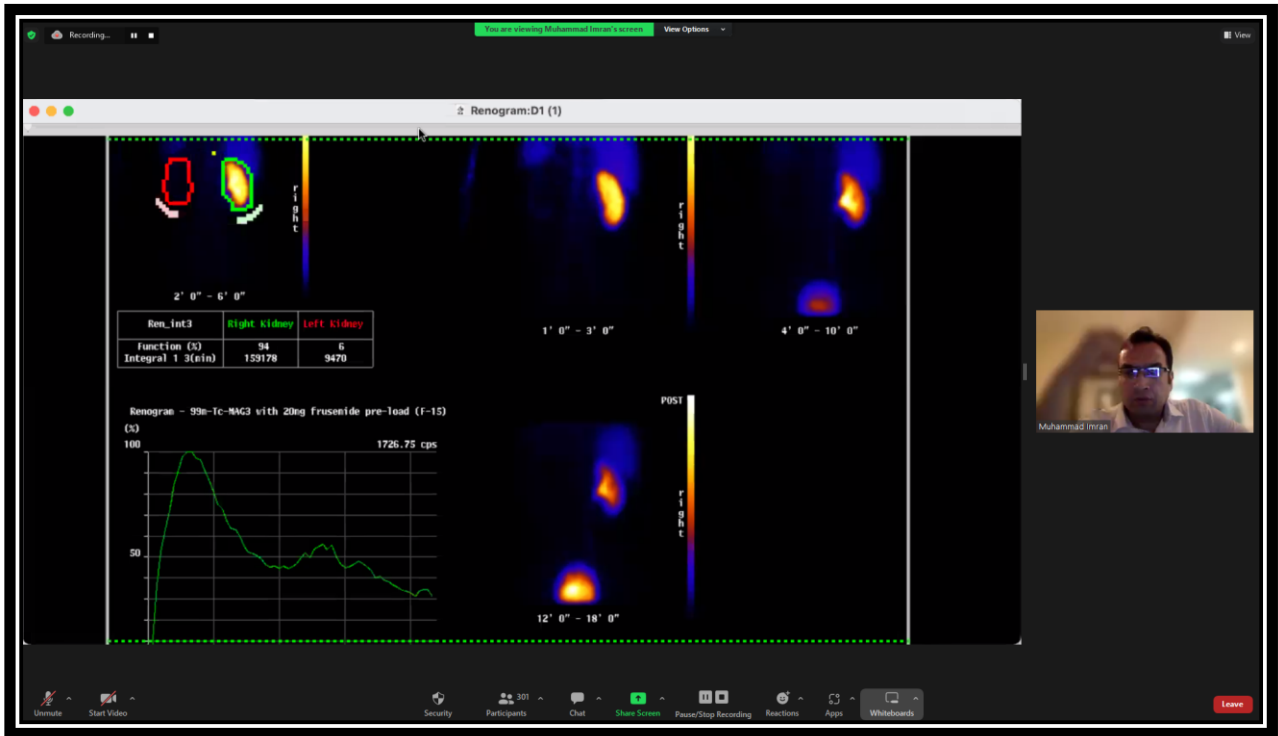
Recording...

You are viewing Muhammad Imran's screen View Options

View

Renogram:D1 (1)

right

2' 0" – 6' 0"

| Ren_int3 | Right Kidney | Left Kidney |
|---|---|---|
| Function (%) | 94 | 6 |
| Integral 1 3(min) | 159178 | 9470 |

Renogram – 99m-Tc-MAG3 with 20mg frusemide pre-load (F-15)

(%)

100

1726.75 cps

50

right

1' 0" – 3' 0"

4' 0" – 10' 0"

POST

right

12' 0" – 18' 0"

Muhammad Imran

Unmute Start Video Security 301 Participants Chat Share Screen Pause/Stop Recording Reactions Apps Whiteboards Leave